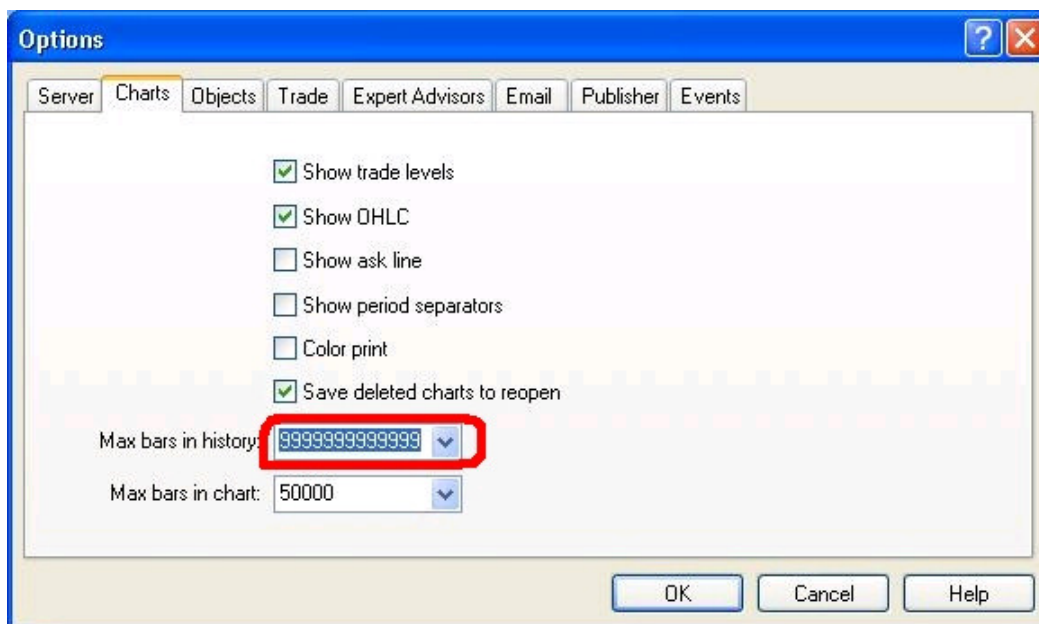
Options

Server | Charts | Objects | Trade | Expert Advisors | Email | Publisher | Events

Show trade levels

Show OHLC

Show ask line

Show period separators

Color print

Save deleted charts to reopen

Max bars in history: 9999999999999

Max bars in chart: 50000

OK | Cancel | Help